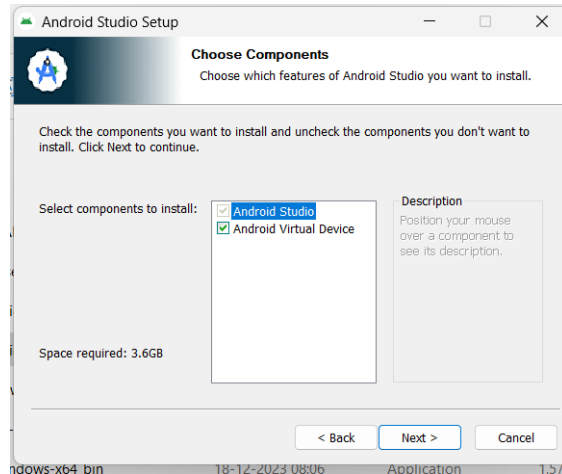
Android Studio Setup

Choose Components

Choose which features of Android Studio you want to install.

Check the components you want to install and uncheck the components you don't want to install. Click Next to continue.

Select components to install:

Android Studio

Android Virtual Device

Description

Position your mouse over a component to see its description.

Space required: 3.6GB

< Back

Next >

Cancel

ndows-x64 bin 18-12-2023 08:06 Application 1.5